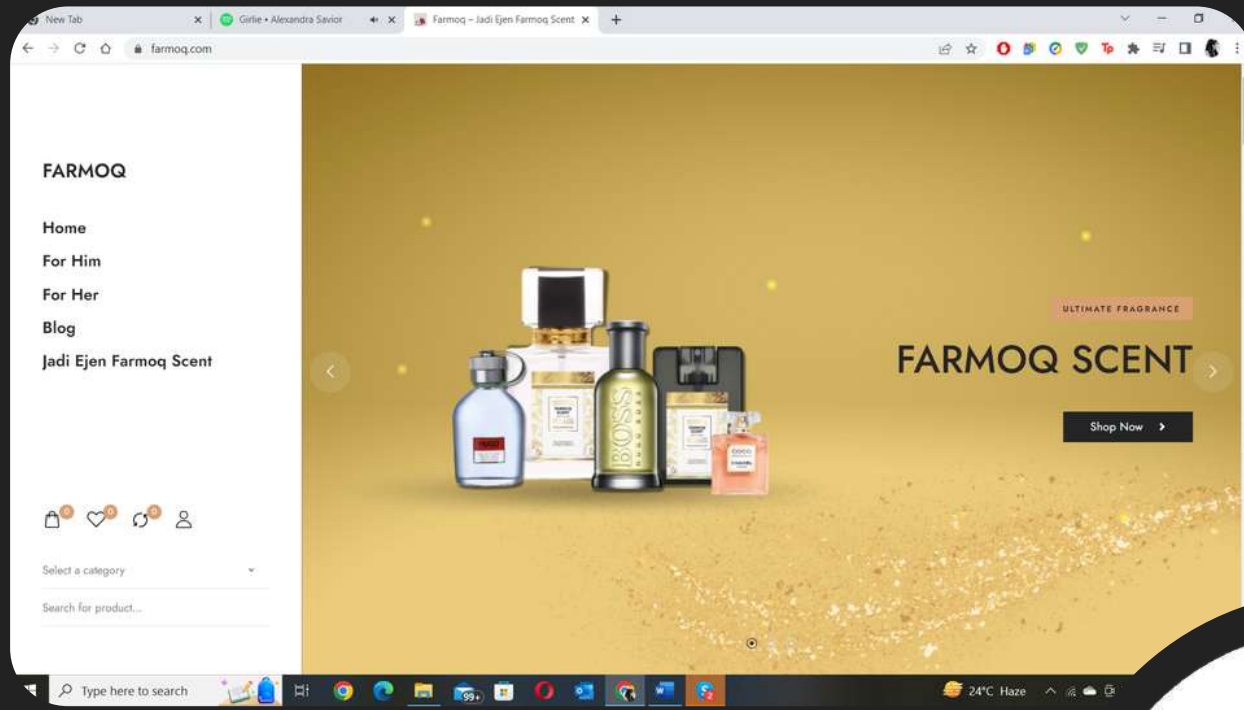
New Tab
Girlie • Alexandra Savior
Farmoq – Jadi Ejen Farmoq Scent
farmoq.com

FARMOQ

Home
For Him
For Her
Blog
Jadi Ejen Farmoq Scent

0 0 0

Select a category

Search for product...

ULTIMATE FRAGRANCE

FARMOQ SCENT

Shop Now

HUGO

BOSS

FARMOQ SCENT

COCO CHANEL

Type here to search

99+

24°C Haze